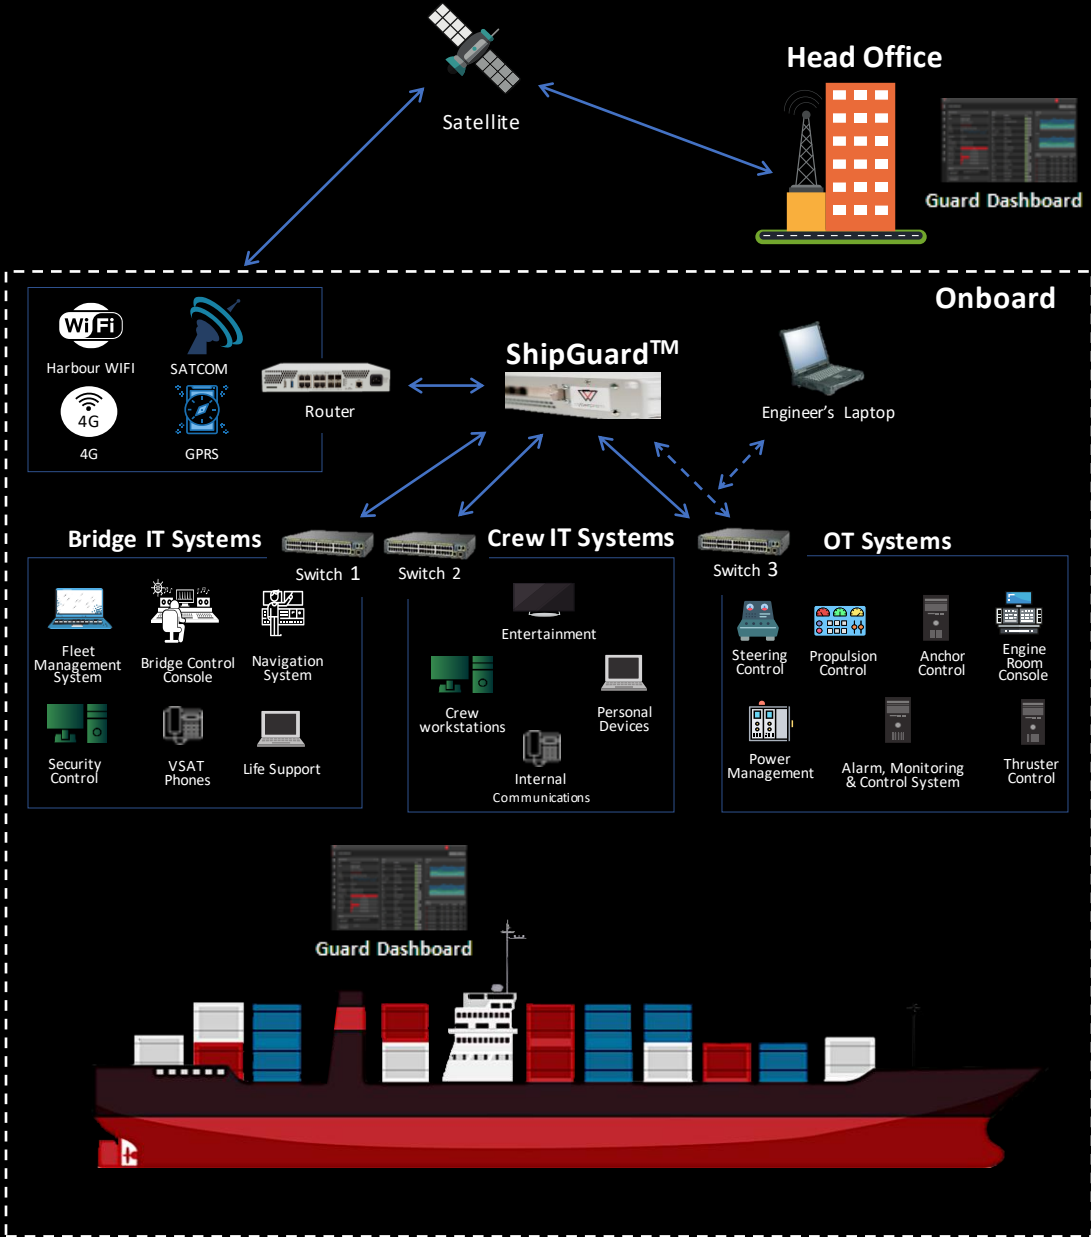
Satellite

Head Office

Guard Dashboard

Onboard

Wi Fi

Harbour WIFI

SATCOM

4G

4G

GPRS

Router

ShipGuard$^{TM}$

Engineer's Laptop

Bridge IT Systems

Switch 1

Switch 2

Crew IT Systems

Switch 3

OT Systems

Fleet Management System

Bridge Control Console

Navigation System

Security Control

VSAT Phones

Life Support

Entertainment

Crew workstations

Personal Devices

Internal Communications

Steering Control

Propulsion Control

Anchor Control

Engine Room Console

Power Management

Alarm, Monitoring & Control System

Thruster Control

Guard Dashboard